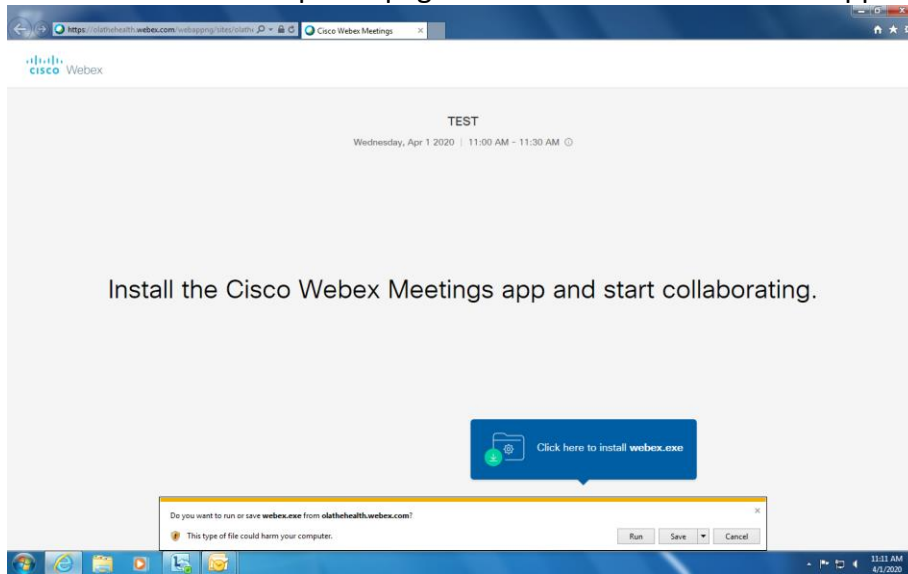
https://olathehealth.webex.com/webappng/sites/olath

Cisco Webex Meetings

cisco Webex

TEST

Wednesday, Apr 1 2020 | 11:00 AM - 11:30 AM

Install the Cisco Webex Meetings app and start collaborating.

Click here to install webex.exe

Do you want to run or save webex.exe from olathehealth.webex.com?

This type of file could harm your computer.

Run

Save

Cancel

11:11 AM
4/1/2020